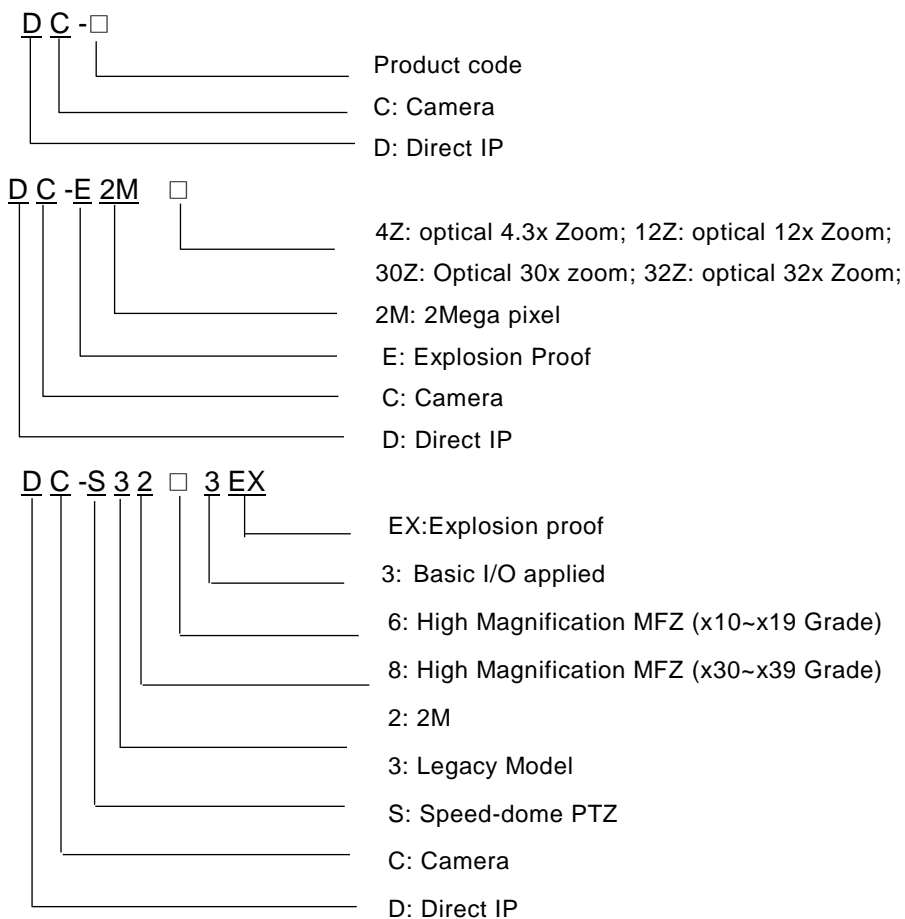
D C -□

Product code

C: Camera

D: Direct IP

D C -E 2M □

4Z: optical 4.3x Zoom; 12Z: optical 12x Zoom;

30Z: Optical 30x zoom; 32Z: optical 32x Zoom;

2M: 2Mega pixel

E: Explosion Proof

C: Camera

D: Direct IP

D C -S 3 2 □ 3 EX

EX:Explosion proof

3: Basic I/O applied

6: High Magnification MFZ (x10~x19 Grade)

8: High Magnification MFZ (x30~x39 Grade)

2: 2M

3: Legacy Model

S: Speed-dome PTZ

C: Camera

D: Direct IP